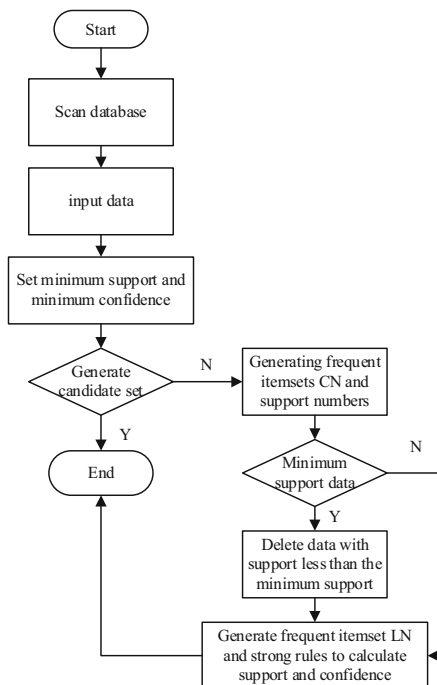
Start

Scan database

input data

Set minimum support and minimum confidence

Generate candidate set

N

Y

End

Generating frequent itemsets CN and support numbers

Minimum support data

N

Y

Delete data with support less than the minimum support

Generate frequent itemset LN and strong rules to calculate support and confidence